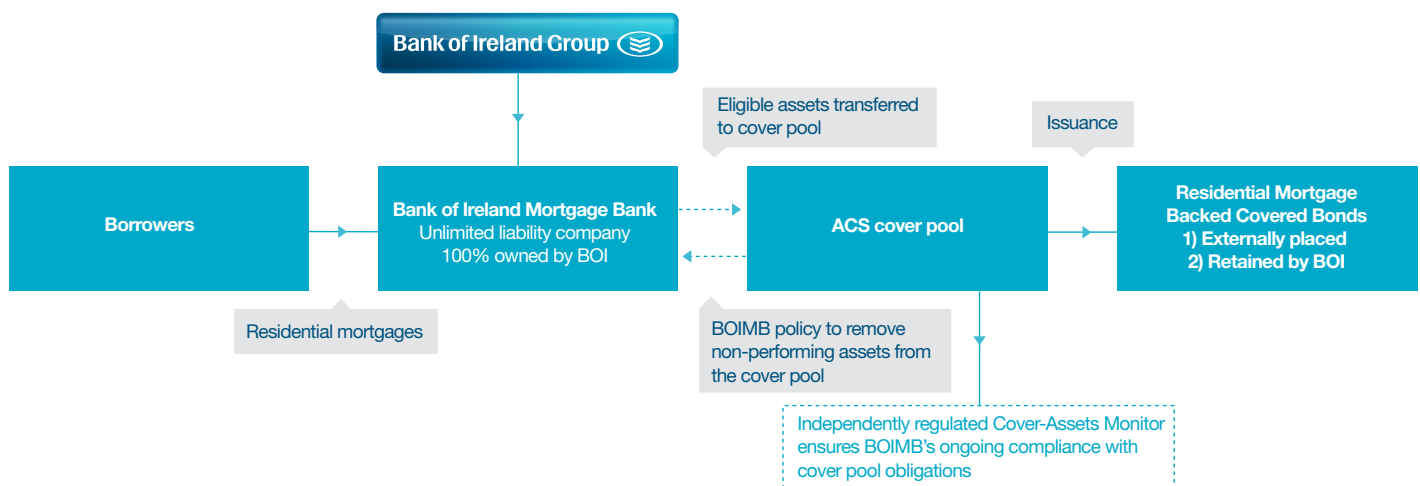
Bank of Ireland Group

Eligible assets transferred to cover pool

Issuance

Borrowers

Bank of Ireland Mortgage Bank
Unlimited liability company
100% owned by BOI

ACS cover pool

Residential Mortgage Backed Covered Bonds
1) Externally placed
2) Retained by BOI

Residential mortgages

BOIMB policy to remove non-performing assets from the cover pool

Independently regulated Cover-Assets Monitor ensures BOIMB's ongoing compliance with cover pool obligations